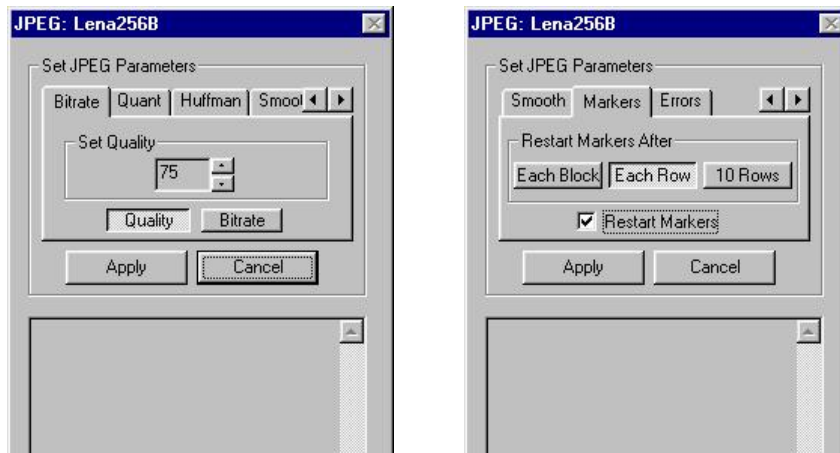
JPEG: Lena256B

Set JPEG Parameters

Bitrate | Quant | Huffman | Smool

Set Quality

75

Quality | Bitrate

Apply | Cancel

JPEG: Lena256B

Set JPEG Parameters

Smooth | Markers | Errors

Restart Markers After

Each Block | Each Row | 10 Rows

Restart Markers

Apply | Cancel